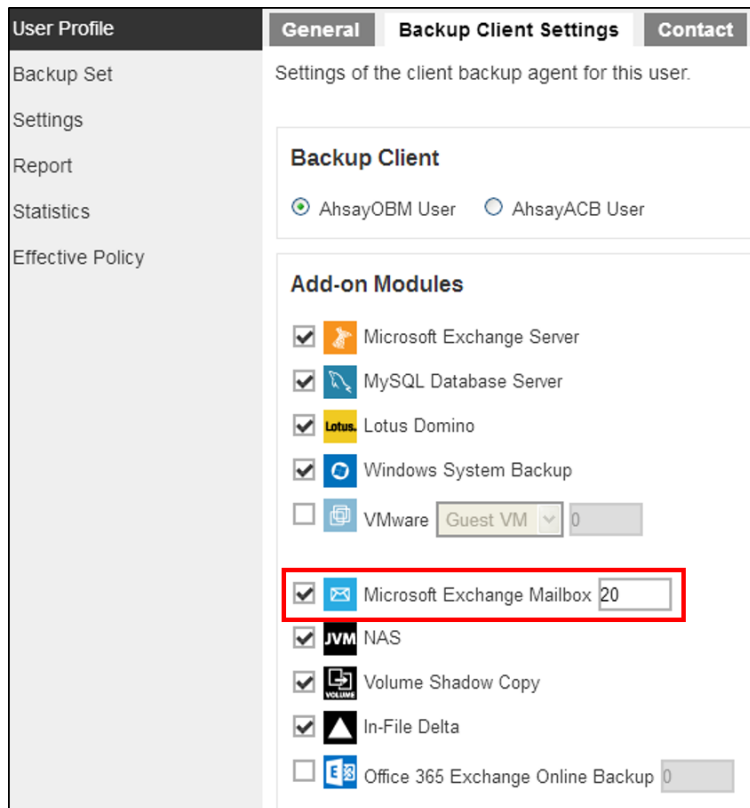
User Profile
Backup Set
Settings
Report
Statistics
Effective Policy

General
Backup Client Settings
Contact

Settings of the client backup agent for this user.

Backup Client

AhsayOBM User
AhsayACB User

Add-on Modules

Microsoft Exchange Server
MySQL Database Server
Lotus. Lotus Domino
Windows System Backup
VMware
Guest VM
0

Microsoft Exchange Mailbox
20
JVM NAS
VOLUME Volume Shadow Copy
In-File Delta
Office 365 Exchange Online Backup
0